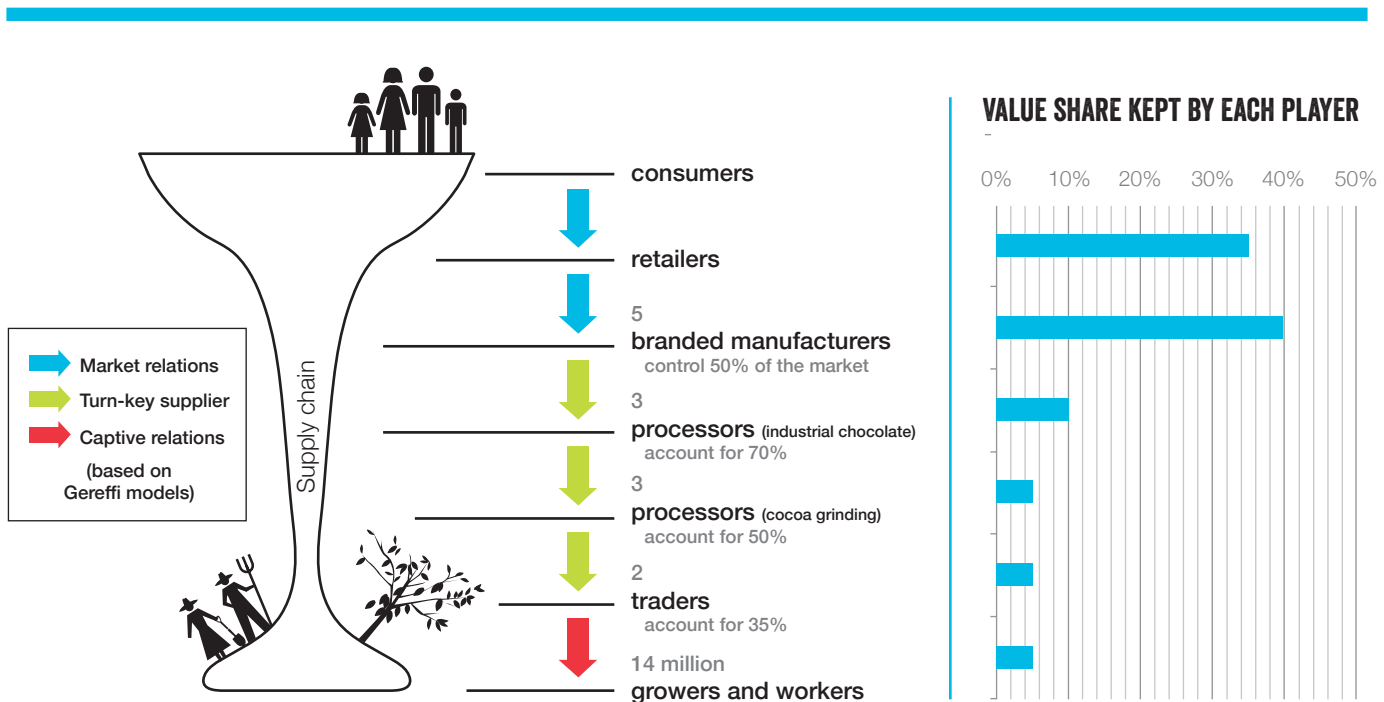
Market relations
Turn-key supplier
Captive relations
(based on Gereffi models)

Supply chain

consumers

retailers

5
branded manufacturers
control 50% of the market

3
processors (industrial chocolate)
account for 70%

3
processors (cocoa grinding)
account for 50%

2
traders
account for 35%

14 million
growers and workers

VALUE SHARE KEPT BY EACH PLAYER

0% 10% 20% 30% 40% 50%